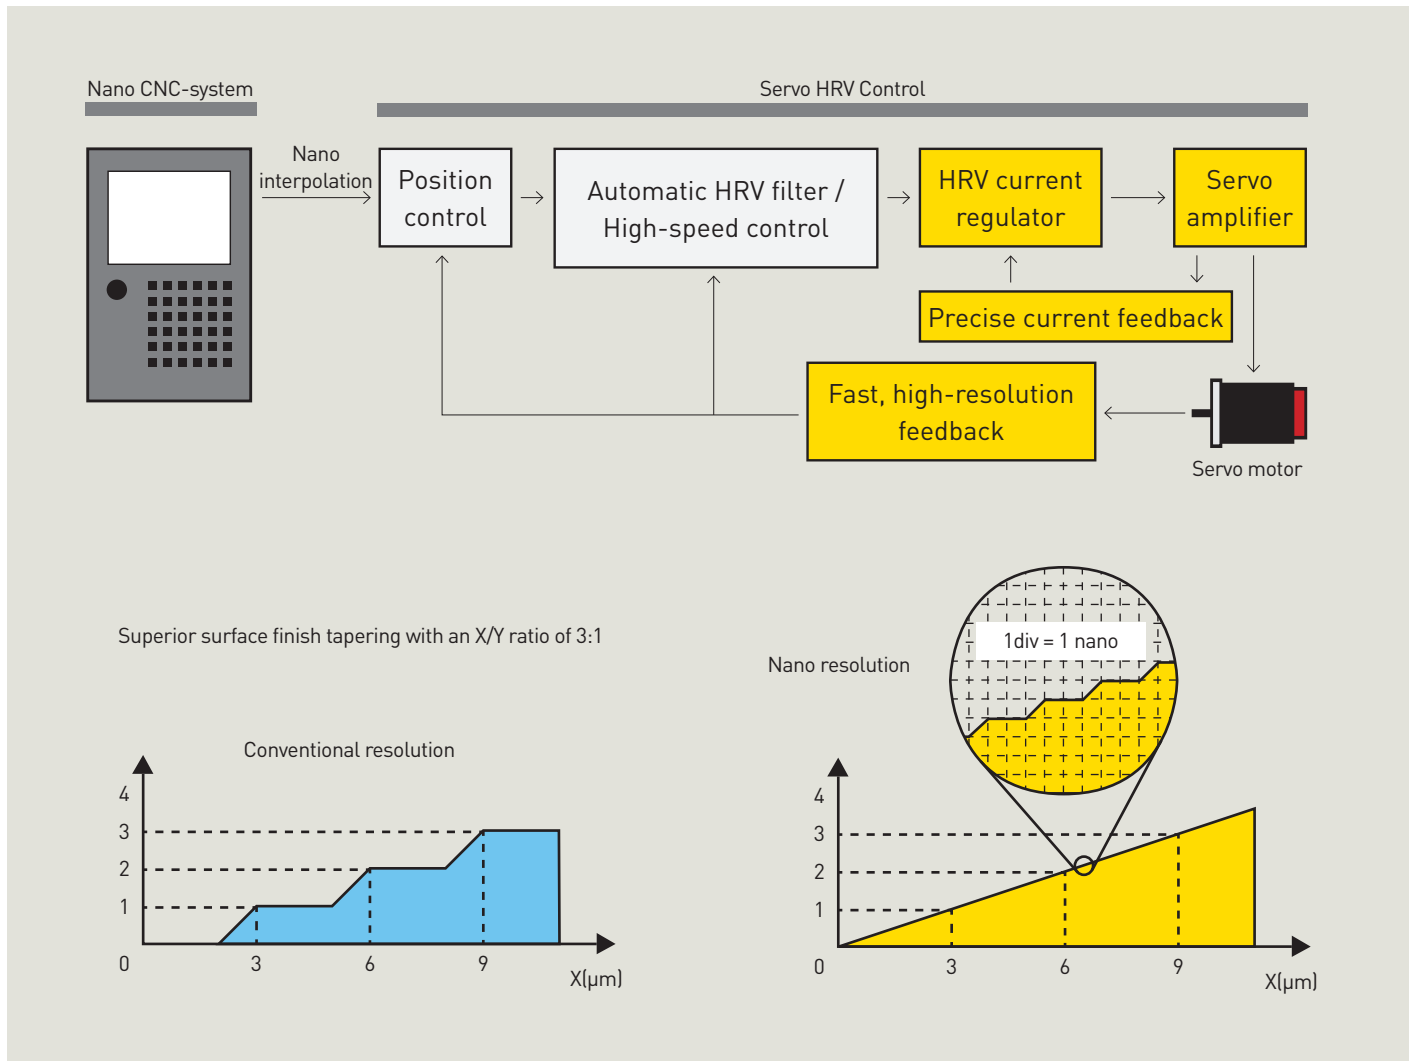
Nano CNC-system

Servo HRV Control

Nano interpolation

Position control

Automatic HRV filter / High-speed control

HRV current regulator

Servo amplifier

Precise current feedback

Fast, high-resolution feedback

Servo motor

Superior surface finish tapering with an X/Y ratio of 3:1

Conventional resolution

4
3
2
1
0
3
6
9
X[µm]

Nano resolution

1div = 1 nano

4
3
2
1
0
3
6
9
X[µm]